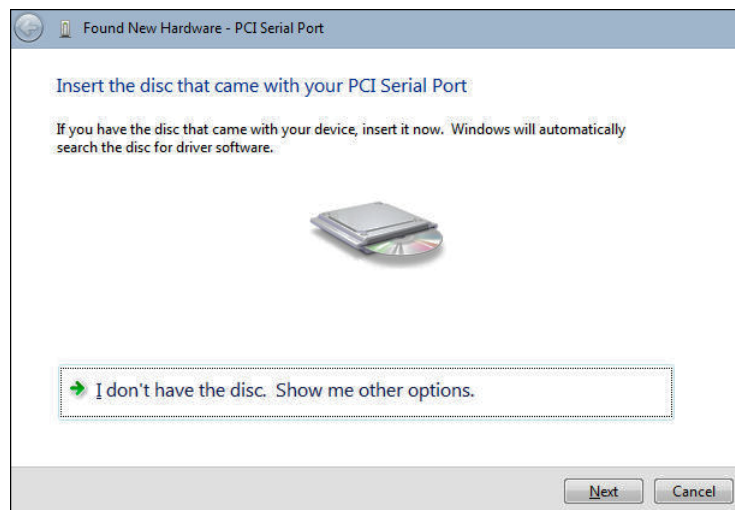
Found New Hardware - PCI Serial Port

Insert the disc that came with your PCI Serial Port

If you have the disc that came with your device, insert it now. Windows will automatically search the disc for driver software.

I don't have the disc. Show me other options.

Next

Cancel